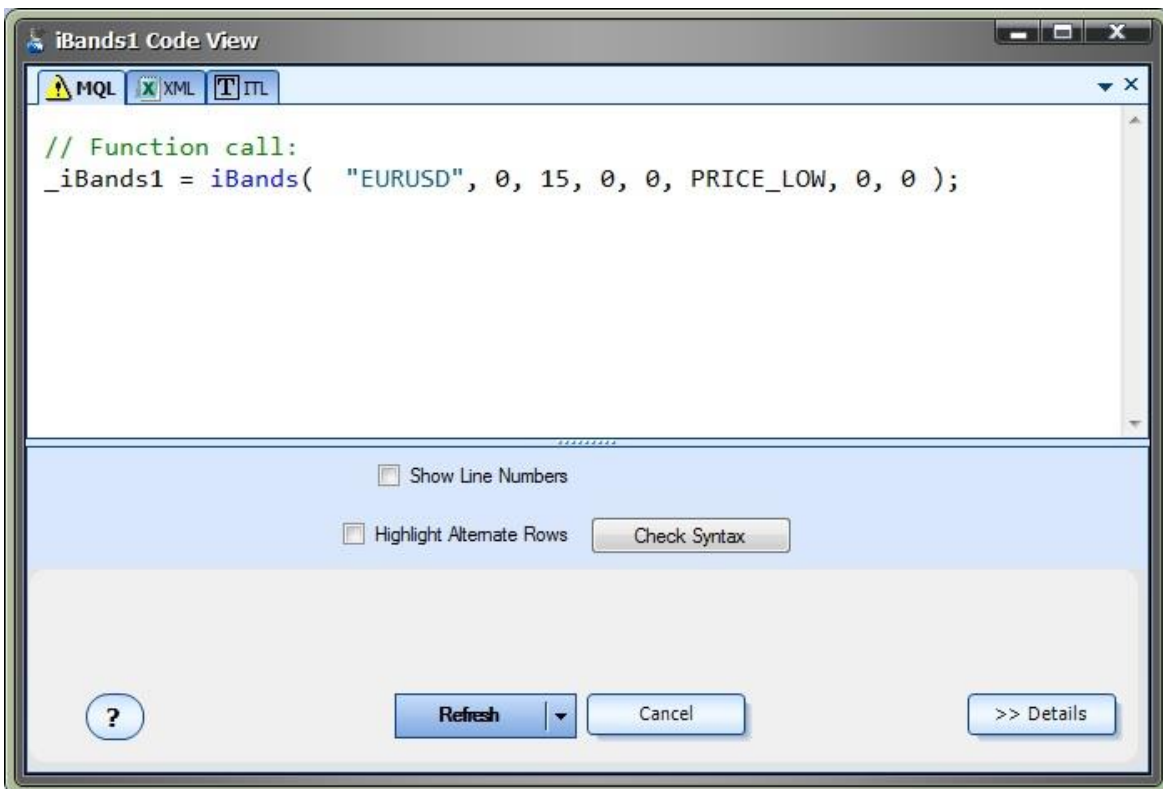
iBands1 Code View

MQL XML ITL

// Function call:
_iBands1 = iBands( "EURUSD", 0, 15, 0, 0, PRICE_LOW, 0, 0 );

Show Line Numbers

Highlight Alternate Rows

Check Syntax

?

Refresh

Cancel

>> Details